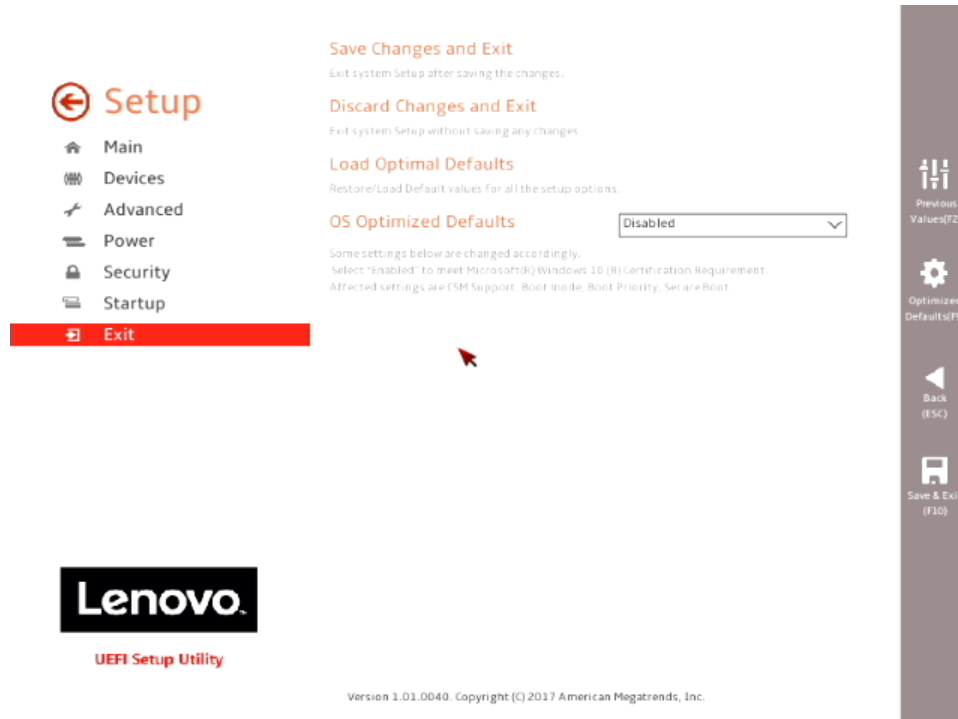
Setup

Main
Devices
Advanced
Power
Security
Startup
Exit

Save Changes and Exit
Exit system Setup after saving the changes.

Discard Changes and Exit
Exit system Setup without saving any changes.

Load Optimal Defaults
Restore/Load Default values for all the setup options.

OS Optimized Defaults
Disabled

Some settings below are changed accordingly.
Select "Enabled" to meet Microsoft(R) Windows 10 (R) Certification Requirement.
Affected settings are CSM Support, Boot mode, Boot Priority, Secure Boot.

Previous Values(F2
Optimized Defaults(F
Back (ESC)
Save & Exi (F10)

Lenovo.

UEFI Setup Utility

Version 1.01.0040. Copyright (C) 2017 American Megatrends, Inc.